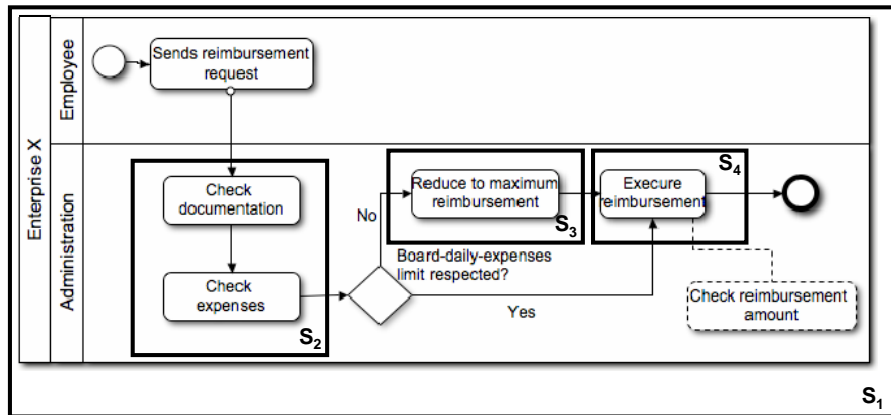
Enterprise X

Employee

Sends reimbursement request

Administration

Check documentation

Check expenses

$S_2$

No

Reduce to maximum reimbursement

$S_3$

Board-daily-expenses limit respected?

Yes

Execure reimbursement

$S_4$

Check reimbursement amount

$S_1$